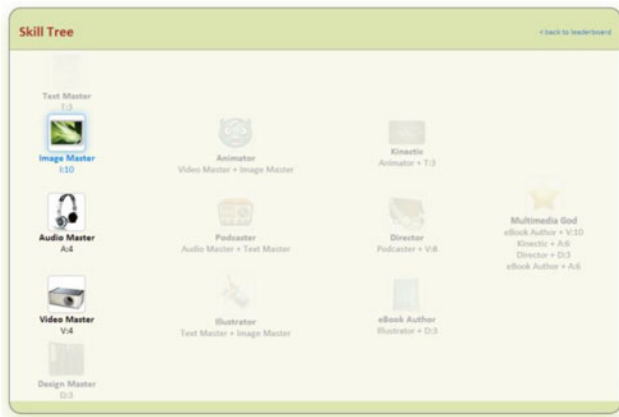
Skill Tree

< back to leaderboard

Text Master
T:3

Image Master
I:10

Audio Master
A:4

Video Master
V:4

Design Master
D:3

Animator
Video Master + Image Master

Podcaster
Audio Master + Text Master

Illustrater
Text Master + Image Master

Kinestic
Animator + T:3

Director
Podcaster + V:8

eBook Author
Illustrator + D:3

Multimedia God
eBook Author + V:10
Kinestic + A:6
Director + D:3
eBook Author + A:6